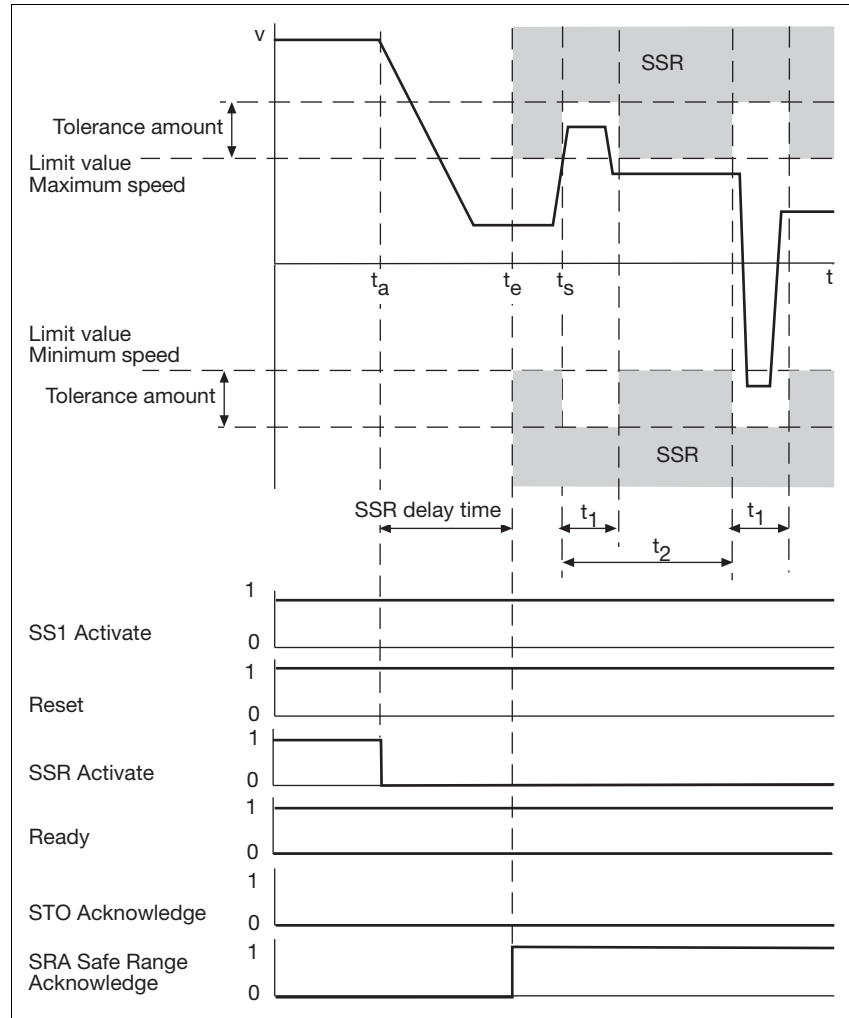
v

SSR

Tolerance amount

Limit value
Maximum speed

$t_a$ $t_e$ $t_s$ t

Limit value
Minimum speed

Tolerance amount

SSR

SSR delay time

$t_1$ $t_1$

$t_2$

1
SS1 Activate
0

1
Reset
0

1
SSR Activate
0

1
Ready
0

1
STO Acknowledge
0

1
SRA Safe Range Acknowledge
0